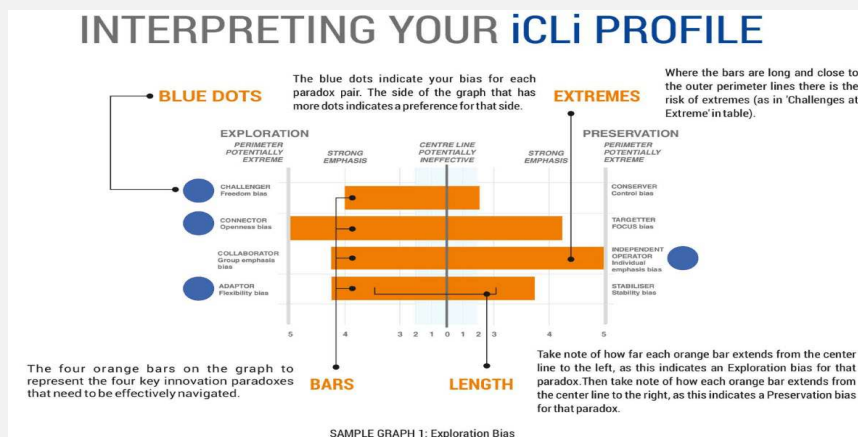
INTERPRETING YOUR iCLi PROFILE

BLUE DOTS

The blue dots indicate your bias for each paradox pair. The side of the graph that has more dots indicates a preference for that side.

EXTREMES

Where the bars are long and close to the outer perimeter lines there is the risk of extremes (as in 'Challenges at Extreme' in table).

EXPLORATION

PRESERVATION

PERIMETER POTENTIALLY EXTREME

STRONG EMPHASIS

CENTRE LINE POTENTIALLY INEFFECTIVE

STRONG EMPHASIS

PERIMETER POTENTIALLY EXTREME

CHALLENGER Freedom bias

CONSERVER Control bias

CONNECTOR Openness bias

TARGETTER FOCUS bias

COLLABORATOR Group emphasis bias

INDEPENDENT OPERATOR Individual emphasis bias

ADAPTOR Flexibility bias

STABILISER Stability bias

5 4 3 2 1 0 1 2 3 4 5

The four orange bars on the graph to represent the four key innovation paradoxes that need to be effectively navigated.

BARS

LENGTH

Take note of how far each orange bar extends from the center line to the left, as this indicates an Exploration bias for that paradox. Then take note of how each orange bar extends from the center line to the right, as this indicates a Preservation bias for that paradox.

SAMPLE GRAPH 1: Exploration Bias